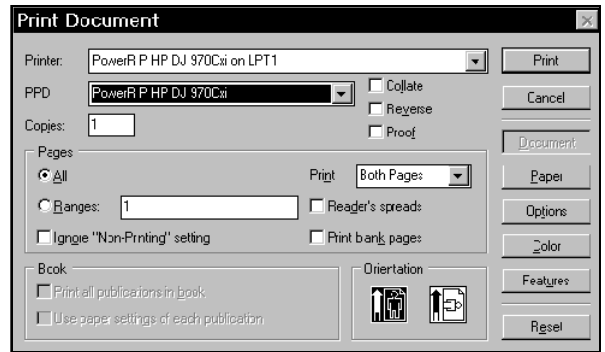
Print Document

Printer: PowerR P HP DJ 970Cxi on LPT1

PPD PowerR P HP DJ 970Cxi

Copies: 1

Collate
Reverse
Proof

Print
Cancel
Document
Paper
Options
Color
Features
Reset

Pages
All
Ranges: 1
Ignore "Non-Printing" setting
Print Both Pages
Reader's spreads
Print bank pages

Book
Print all publications in book
Use paper settings of each publication

Orientation